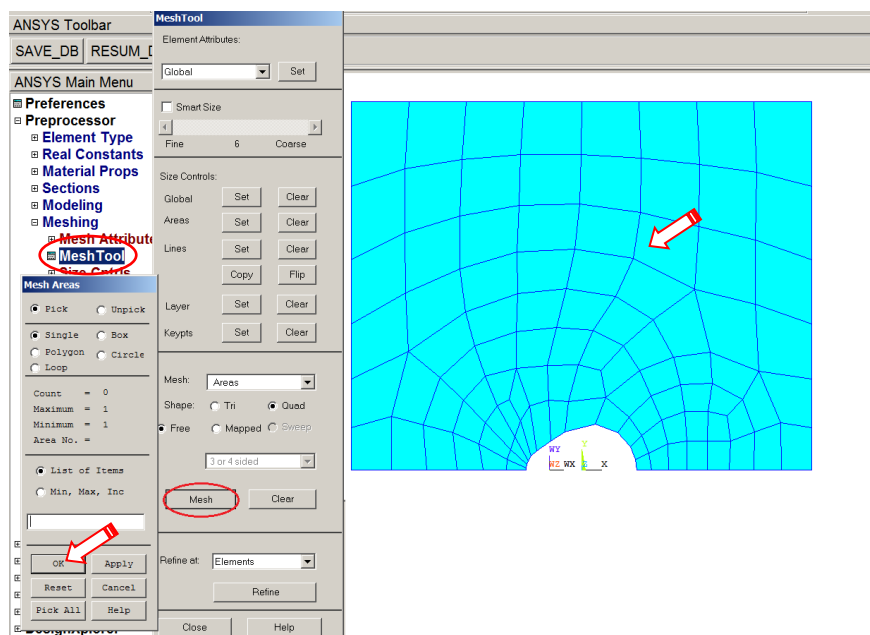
ANSYS Toolbar
SAVE_DB RESUM_D

ANSYS Main Menu
Preferences
Preprocessor
Element Type
Real Constants
Material Props
Sections
Modeling
Meshing
Mesh Attribute
MeshTool
Size Cntrls

MeshTool
Element Attributes:
Global
Set
Smart Size
Fine 6 Coarse
Size Controls:
Global Set Clear
Areas Set Clear
Lines Set Clear
Copy Flip
Layer Set Clear
Keypts Set Clear
Mesh: Areas
Shape: Tri Quad
Free Mapped Sweep
3 or 4 sided
Mesh Clear
Refine at: Elements
Refine
Close Help

Mesh Areas
Pick Unpick
Single Box
Polygon Circle
Loop
Count = 0
Maximum = 1
Minimum = 1
Area No. =
List of Items
Min, Max, Inc
OK Apply
Reset Cancel
Pick All Help

DesignXplorer

WY
Y
WZ WX Z X